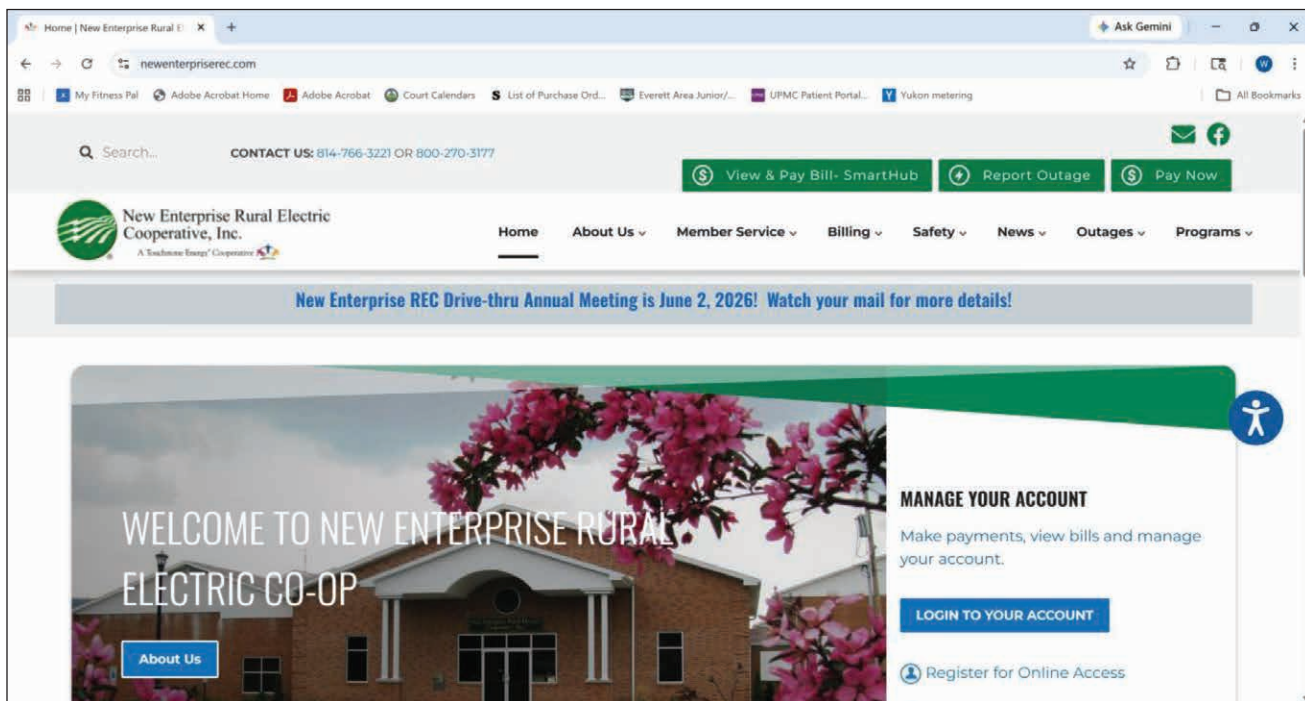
Home | New Enterprise Rural E ×
+
Ask Gemini
newenterpriserec.com
My Fitness Pal
Adobe Acrobat Home
Adobe Acrobat
Court Calendars
List of Purchase Ord...
Everett Area Junior/...
UPMC Patient Portal...
Yukon metering
All Bookmarks

Search...
CONTACT US: 814-766-3221 OR 800-270-3177
View & Pay Bill- SmartHub
Report Outage
Pay Now

New Enterprise Rural Electric Cooperative, Inc.
A Touchstone Energy® Cooperative

Home
About Us
Member Service
Billing
Safety
News
Outages
Programs

New Enterprise REC Drive-thru Annual Meeting is June 2, 2026! Watch your mail for more details!

WELCOME TO NEW ENTERPRISE RURAL ELECTRIC CO-OP
About Us

MANAGE YOUR ACCOUNT
Make payments, view bills and manage your account.
LOGIN TO YOUR ACCOUNT
Register for Online Access